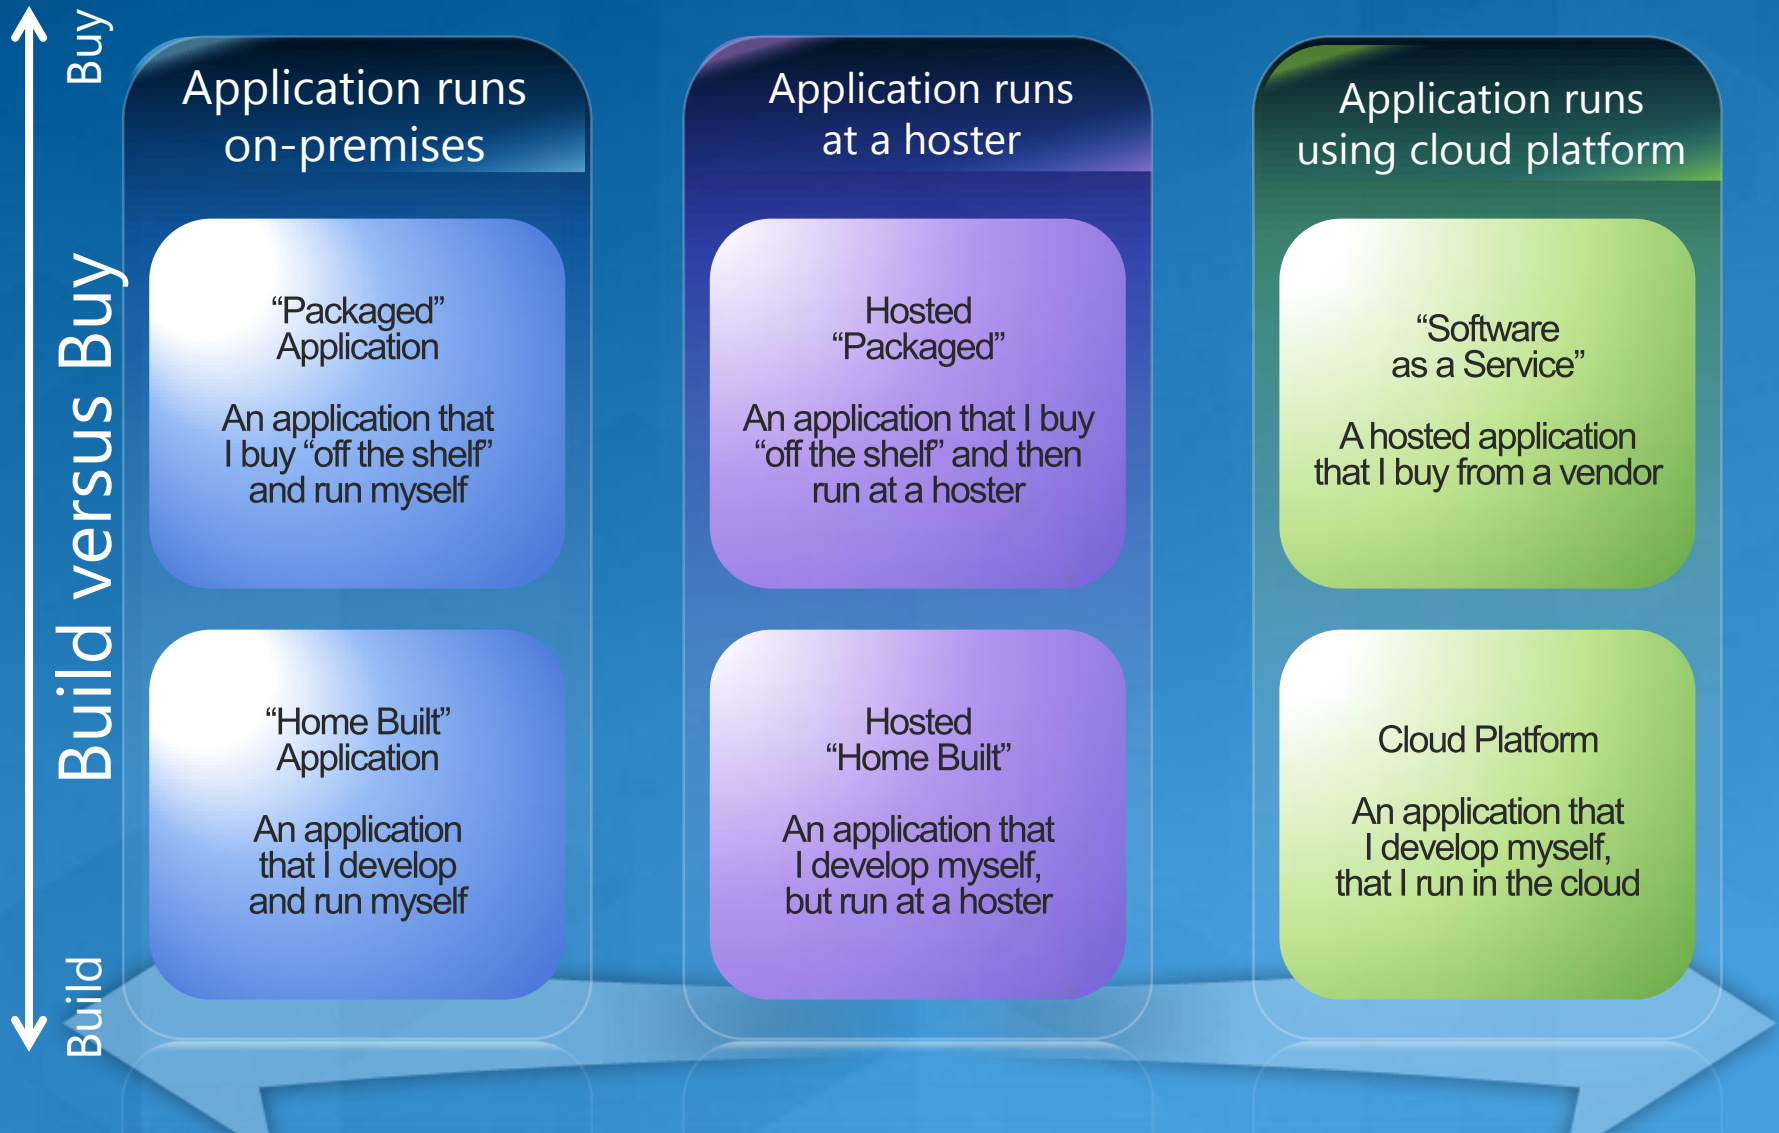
Buy

Build versus Buy

Build

Application runs on-premises

“Packaged” Application

An application that I buy “off the shelf” and run myself

“Home Built” Application

An application that I develop and run myself

Application runs at a hoster

Hosted “Packaged”

An application that I buy “off the shelf” and then run at a hoster

Hosted “Home Built”

An application that I develop myself, but run at a hoster

Application runs using cloud platform

“Software as a Service”

A hosted application that I buy from a vendor

Cloud Platform

An application that I develop myself, that I run in the cloud